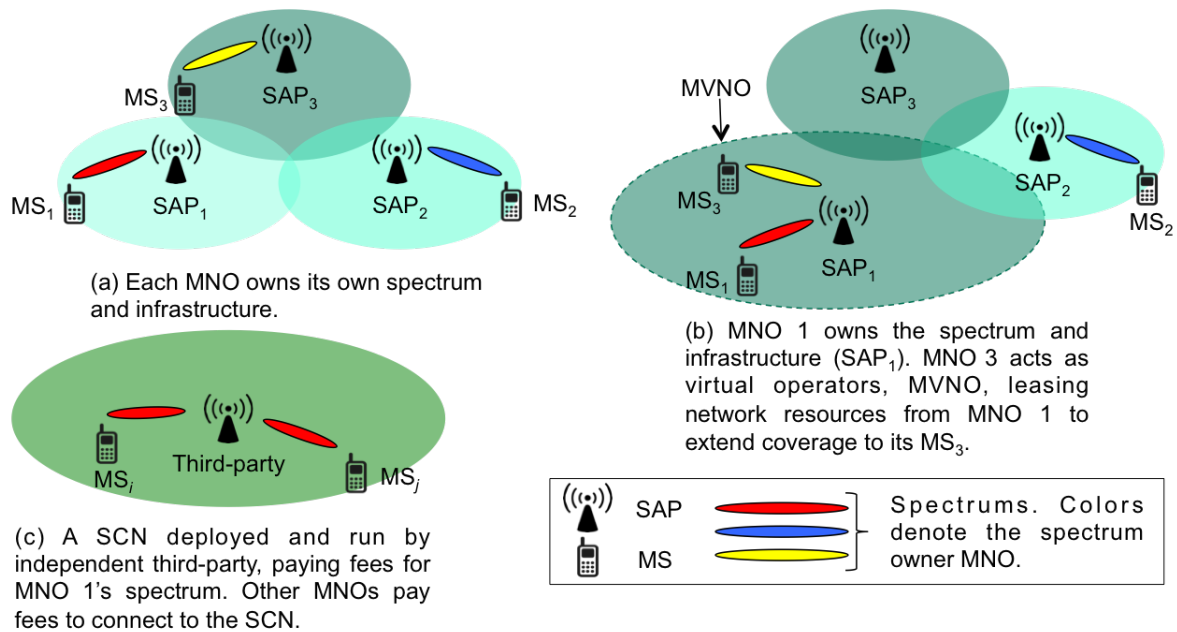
MS$_3$

SAP$_3$

SAP$_1$

SAP$_2$

MS$_1$

MS$_2$

(a) Each MNO owns its own spectrum and infrastructure.

MVNO

SAP$_3$

SAP$_2$

MS$_3$

SAP$_1$

MS$_1$

MS$_2$

(b) MNO 1 owns the spectrum and infrastructure (SAP$_1$). MNO 3 acts as virtual operators, MVNO, leasing network resources from MNO 1 to extend coverage to its MS$_3$.

MS$_i$

Third-party

MS$_j$

(c) A SCN deployed and run by independent third-party, paying fees for MNO 1's spectrum. Other MNOs pay fees to connect to the SCN.

SAP

MS

Spectrums. Colors denote the spectrum owner MNO.